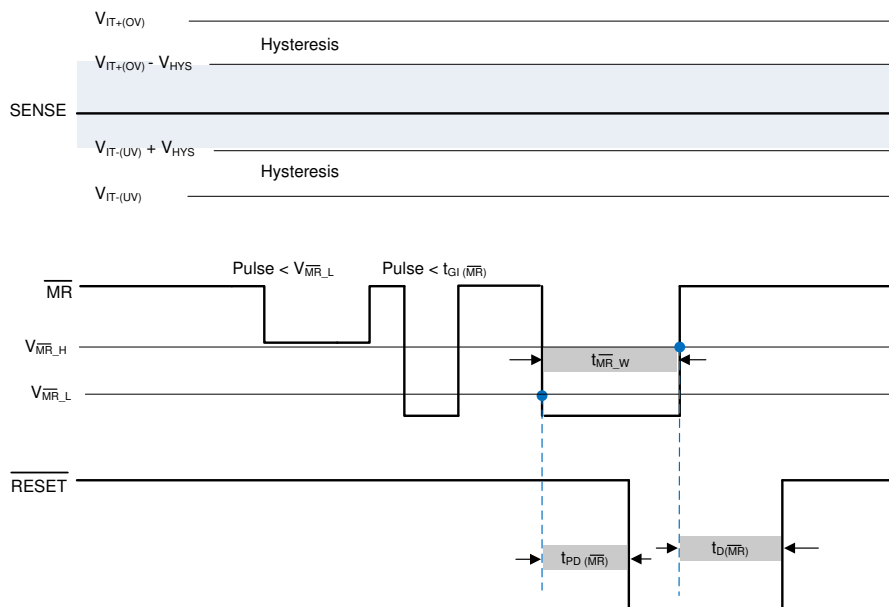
$V_{IT+(OV)}$

Hysteresis

$V_{IT+(OV)}$ - $V_{HYS}$

SENSE

$V_{IT-(UV)}$ + $V_{HYS}$

Hysteresis

$V_{IT-(UV)}$

Pulse < $V_{\overline{MR}\_L}$

Pulse < $t_{GI\ (\overline{MR})}$

$\overline{MR}$

$V_{\overline{MR}\_H}$

$t_{\overline{MR}\_W}$

$V_{\overline{MR}\_L}$

$\overline{RESET}$

$t_{PD\ (\overline{MR})}$

$t_{D(\overline{MR})}$